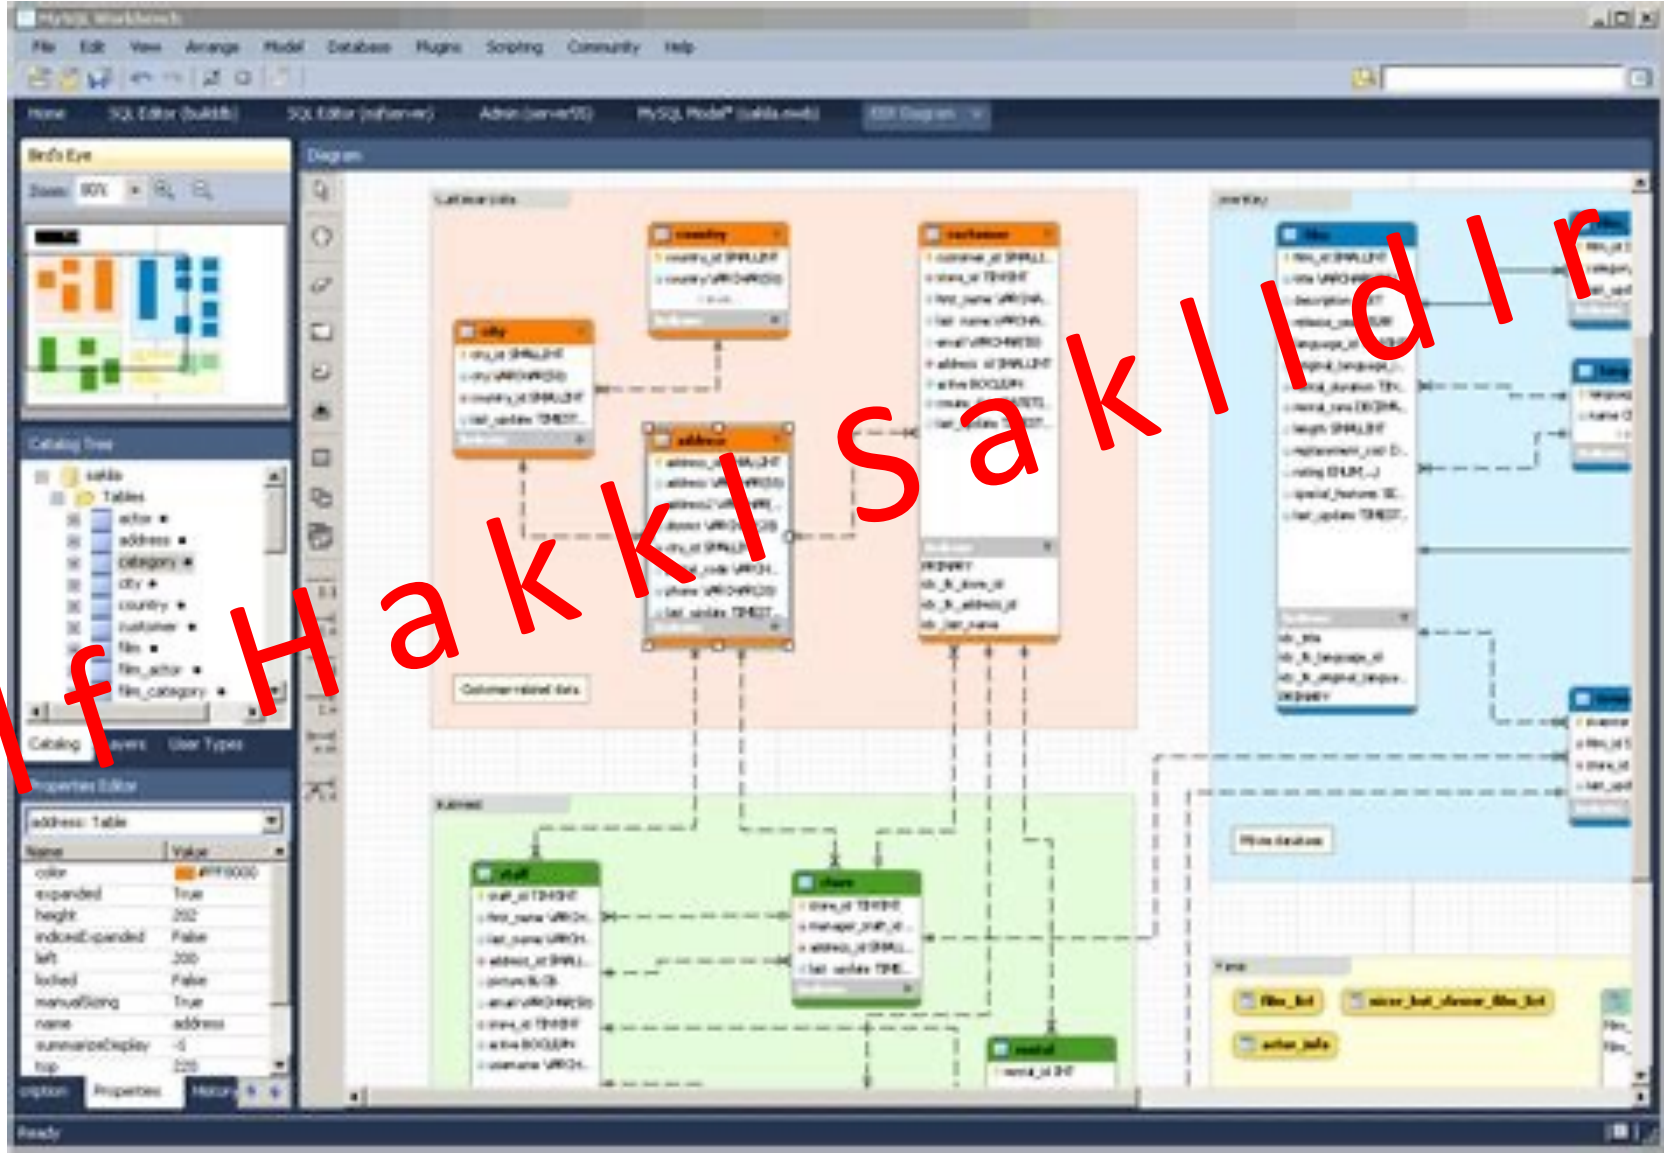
MySQL Workbench

File Edit View Arrange Model Database Plugins Scripting Community Help

Home SQL Editor (buildb) SQL Editor (nsfserver) Admin (server55) MySQL Model* (sakila.mwb) EER Diagram

Bird's Eye

Zoom: 80%

Diagram

Customer data

country

customer

city

address

Customer related data

Catalog Tree

sakila

Tables

actor

address

category

city

country

customer

film

film_actor

film_category

Catalog Layers User Types

Properties Editor

address: Table

| Name | Value |
|---|---|
| color | #FF9900 |
| expanded | True |
| height | 202 |
| indexesExpanded | False |
| left | 200 |
| locked | False |
| manualSizing | True |
| name | address |
| summarizeDisplay | -1 |
| top | 220 |

Description Properties History

Business

staff

store

rental

Inventory

film

Movie database

Views

film_list

nicer_but_slower_film_list

actor_info

Ready

lf Hakkı Saklıdır